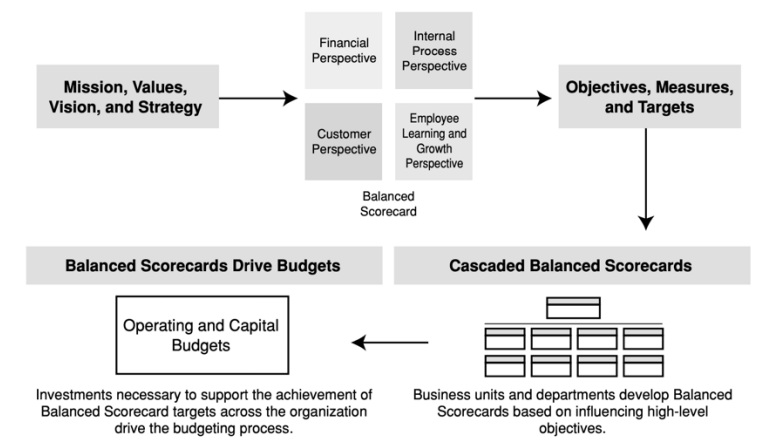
Mission, Values, Vision, and Strategy

Financial Perspective

Internal Process Perspective

Customer Perspective

Employee Learning and Growth Perspective

Balanced Scorecard

Objectives, Measures, and Targets

Balanced Scorecards Drive Budgets

Cascaded Balanced Scorecards

Operating and Capital Budgets

Investments necessary to support the achievement of Balanced Scorecard targets across the organization drive the budgeting process.

Business units and departments develop Balanced Scorecards based on influencing high-level objectives.